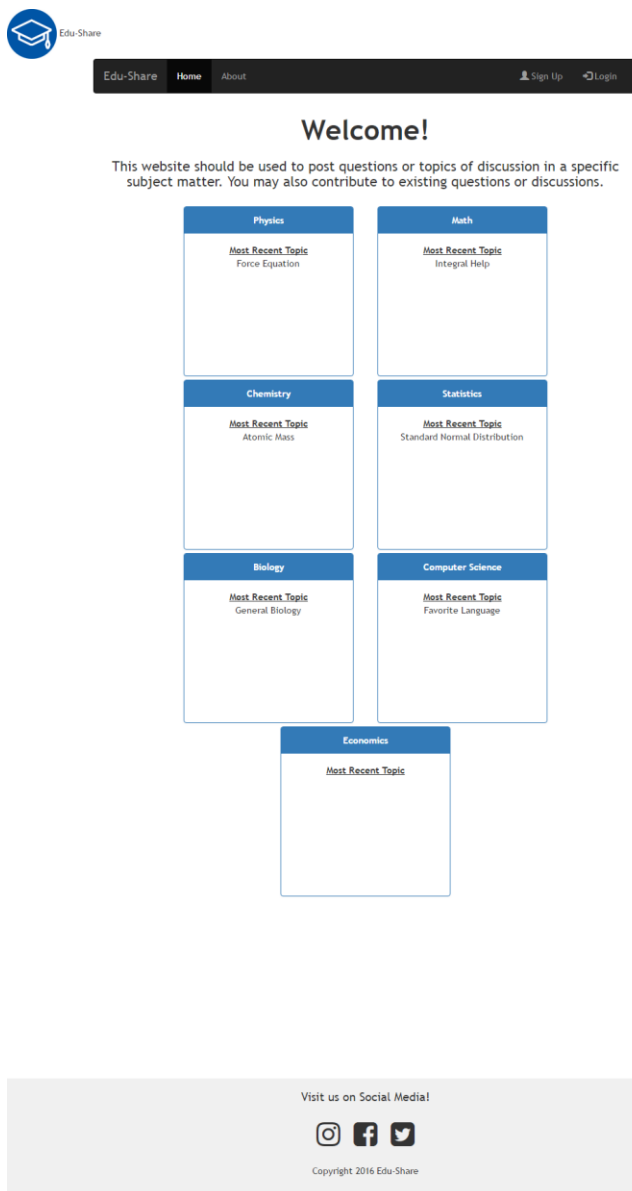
Edu-Share

Edu-Share Home About Sign Up Login

Welcome!

This website should be used to post questions or topics of discussion in a specific subject matter. You may also contribute to existing questions or discussions.

Physics
Most Recent Topic
Force Equation

Math
Most Recent Topic
Integral Help

Chemistry
Most Recent Topic
Atomic Mass

Statistics
Most Recent Topic
Standard Normal Distribution

Biology
Most Recent Topic
General Biology

Computer Science
Most Recent Topic
Favorite Language

Economics
Most Recent Topic

Visit us on Social Media!

Copyright 2016 Edu-Share